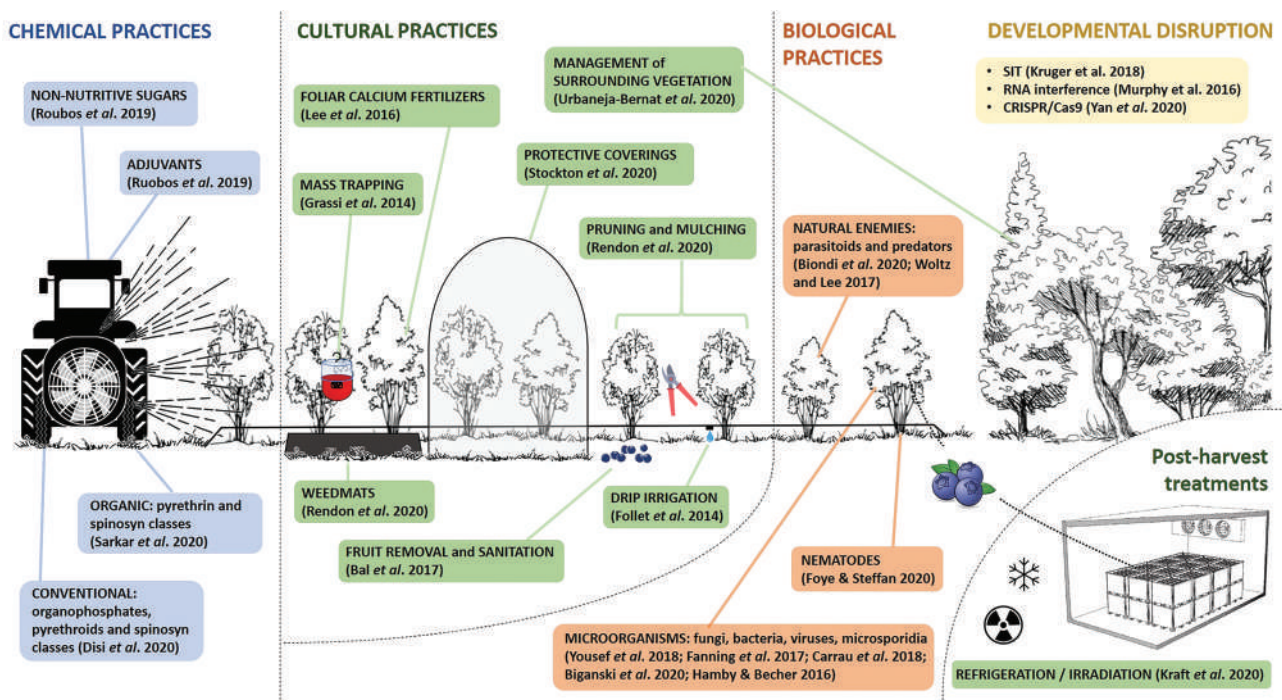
CHEMICAL PRACTICES

NON-NUTRITIVE SUGARS (Roubos et al. 2019)

ADJUVANTS (Ruobos et al. 2019)

ORGANIC: pyrethrin and spinosyn classes (Sarkar et al. 2020)

CONVENTIONAL: organophosphates, pyrethroids and spinosyn classes (Disi et al. 2020)

CULTURAL PRACTICES

FOLIAR CALCIUM FERTILIZERS (Lee et al. 2016)

MASS TRAPPING (Grassi et al. 2014)

PROTECTIVE COVERINGS (Stockton et al. 2020)

MANAGEMENT of SURROUNDING VEGETATION (Urbaneja-Bernat et al. 2020)

PRUNING and MULCHING (Rendon et al. 2020)

WEEDMATS (Rendon et al. 2020)

FRUIT REMOVAL and SANITATION (Bal et al. 2017)

DRIP IRRIGATION (Follet et al. 2014)

BIOLOGICAL PRACTICES

NATURAL ENEMIES: parasitoids and predators (Biondi et al. 2020; Woltz and Lee 2017)

NEMATODES (Foye & Steffan 2020)

MICROORGANISMS: fungi, bacteria, viruses, microsporidia (Yousef et al. 2018; Fanning et al. 2017; Carrau et al. 2018; Biganski et al. 2020; Hamby & Becher 2016)

DEVELOPMENTAL DISRUPTION

SIT (Kruger et al. 2018)
RNA interference (Murphy et al. 2016)
CRISPR/Cas9 (Yan et al. 2020)

Post-harvest treatments

REFRIGERATION / IRRADIATION (Kraft et al. 2020)